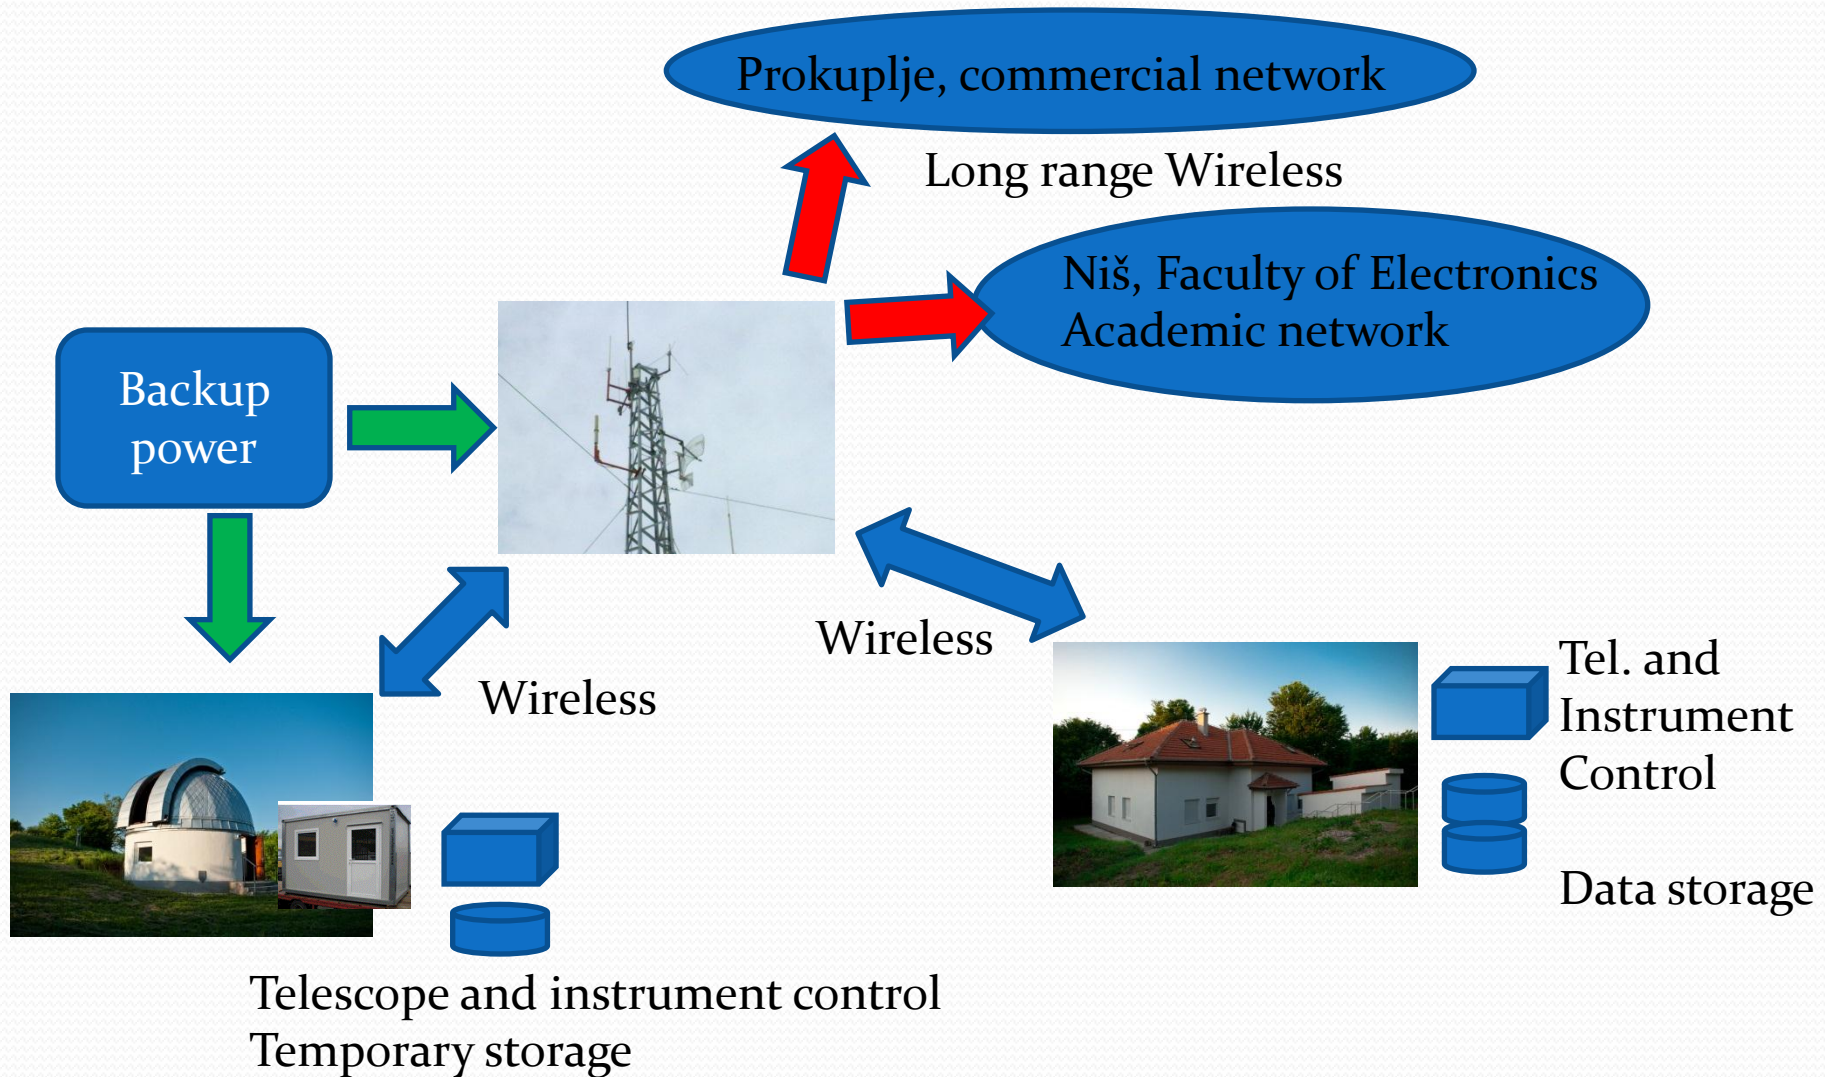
Prokuplje, commercial network

Long range Wireless

Niš, Faculty of Electronics
Academic network

Backup power

Wireless

Wireless

Tel. and Instrument Control

Data storage

Telescope and instrument control
Temporary storage